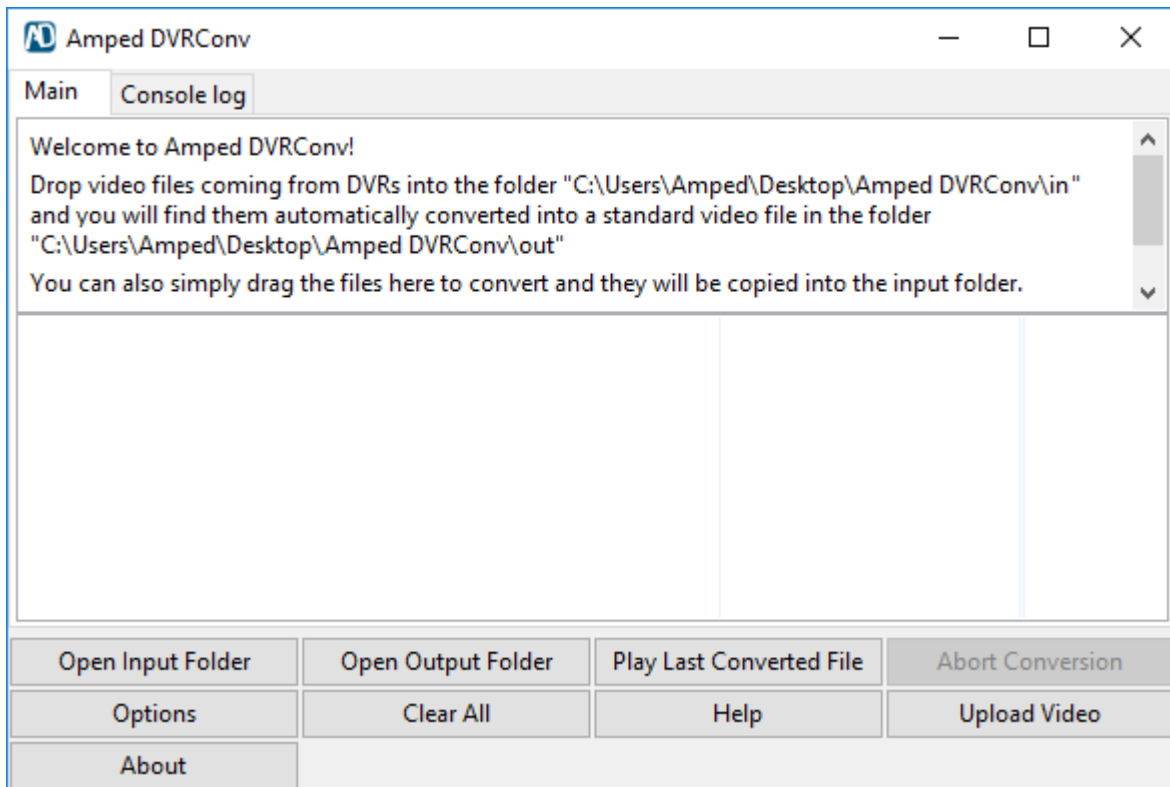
Amped DVRConv

Main
Console log

Welcome to Amped DVRConv!

Drop video files coming from DVRs into the folder "C:\Users\Amped\Desktop\Amped DVRConv\in" and you will find them automatically converted into a standard video file in the folder "C:\Users\Amped\Desktop\Amped DVRConv\out"

You can also simply drag the files here to convert and they will be copied into the input folder.

Open Input Folder
Open Output Folder
Play Last Converted File
Abort Conversion
Options
Clear All
Help
Upload Video
About